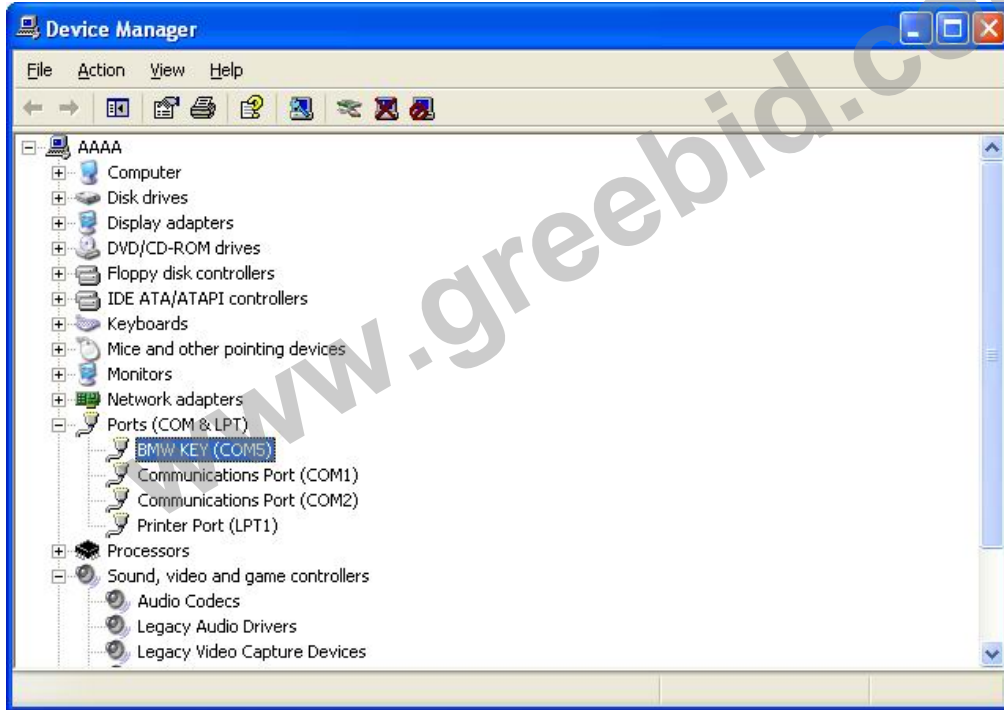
Device Manager

File Action View Help

AAAA
Computer
Disk drives
Display adapters
DVD/CD-ROM drives
Floppy disk controllers
IDE ATA/ATAPI controllers
Keyboards
Mice and other pointing devices
Monitors
Network adapters
Ports (COM & LPT)
BMW KEY (COM5)
Communications Port (COM1)
Communications Port (COM2)
Printer Port (LPT1)
Processors
Sound, video and game controllers
Audio Codecs
Legacy Audio Drivers
Legacy Video Capture Devices

www.greebid.co